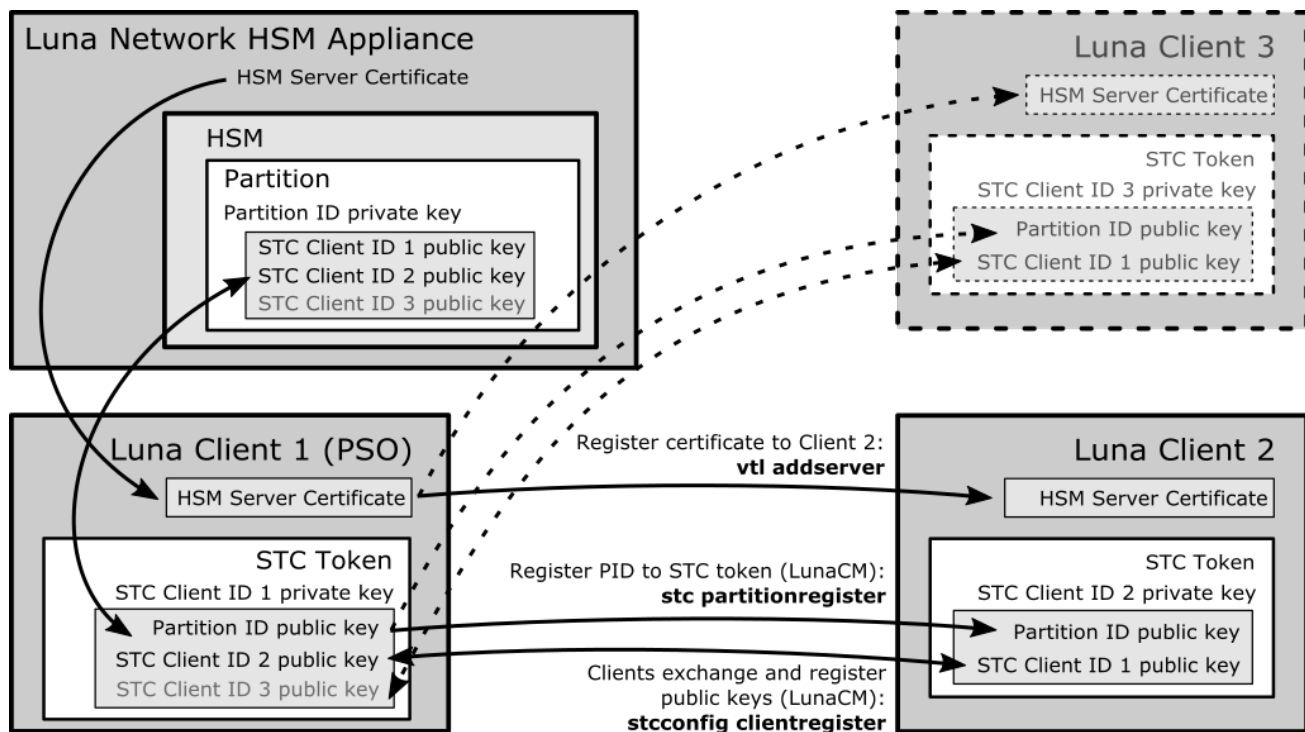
Luna Network HSM Appliance
HSM Server Certificate
HSM
Partition
Partition ID private key
STC Client ID 1 public key
STC Client ID 2 public key
STC Client ID 3 public key

Luna Client 3
HSM Server Certificate
STC Token
STC Client ID 3 private key
Partition ID public key
STC Client ID 1 public key

Luna Client 1 (PSO)
HSM Server Certificate
STC Token
STC Client ID 1 private key
Partition ID public key
STC Client ID 2 public key
STC Client ID 3 public key

Register certificate to Client 2:
**vtl addserver**

Register PID to STC token (LunaCM):
**stc partitionregister**

Clients exchange and register public keys (LunaCM):
**stcconfig clientregister**

Luna Client 2
HSM Server Certificate
STC Token
STC Client ID 2 private key
Partition ID public key
STC Client ID 1 public key